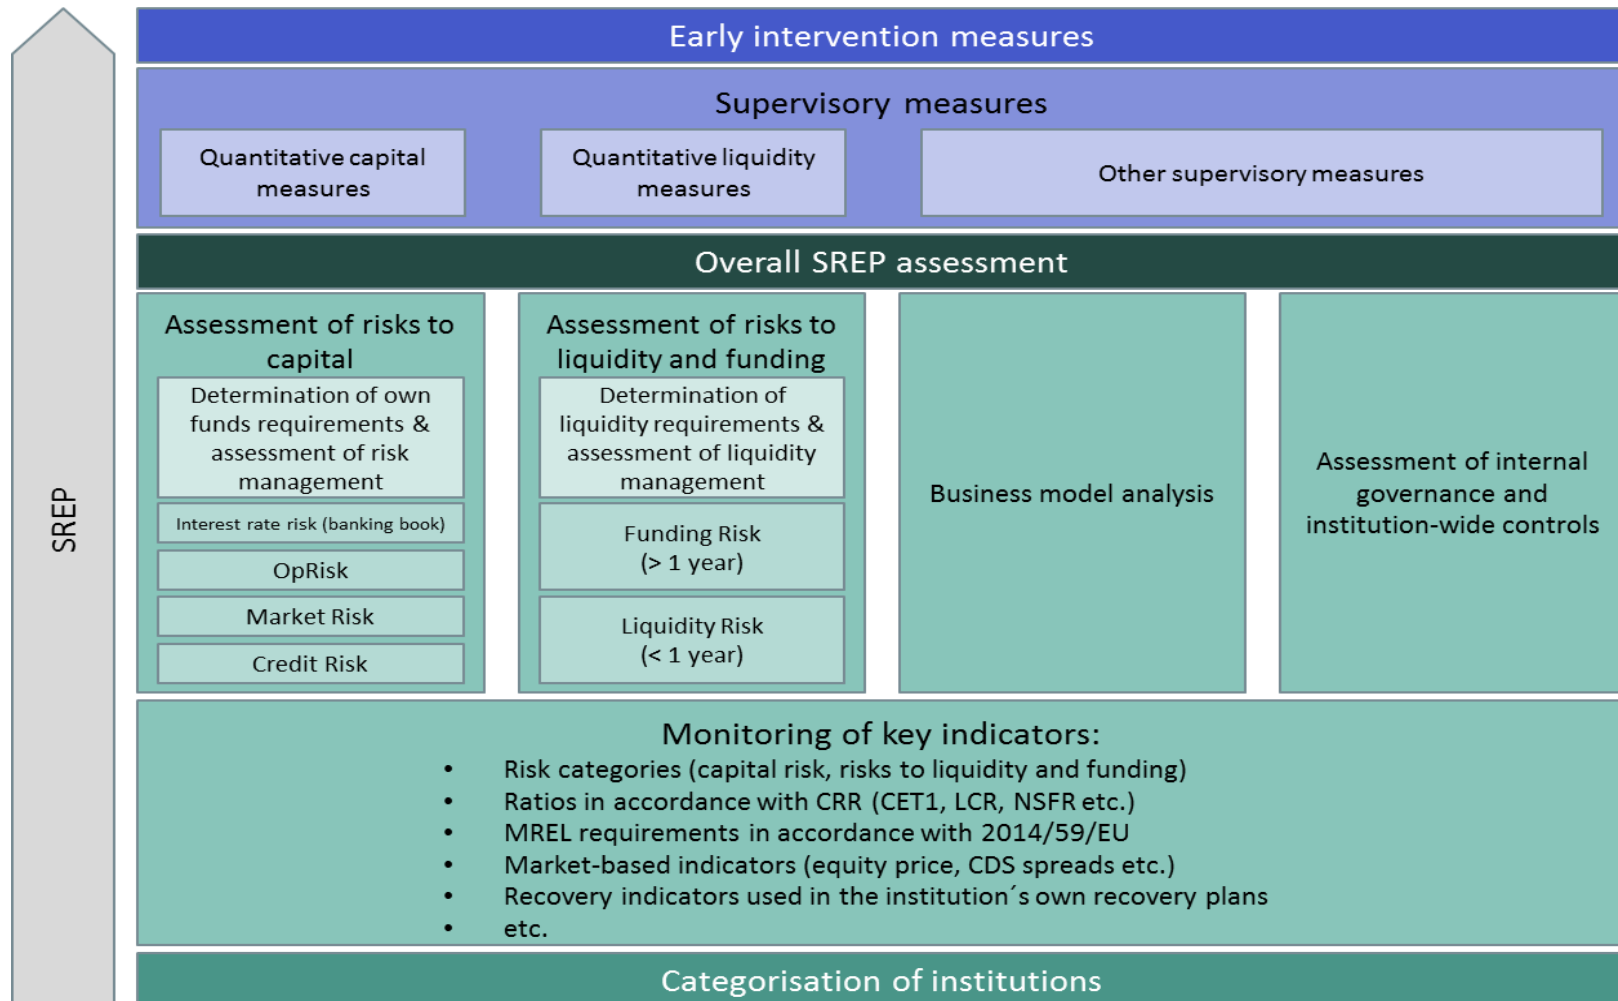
SREP

Early intervention measures

Supervisory measures

Quantitative capital measures

Quantitative liquidity measures

Other supervisory measures

Overall SREP assessment

Assessment of risks to capital

Determination of own funds requirements & assessment of risk management

Interest rate risk (banking book)

OpRisk

Market Risk

Credit Risk

Assessment of risks to liquidity and funding

Determination of liquidity requirements & assessment of liquidity management

Funding Risk (> 1 year)

Liquidity Risk (< 1 year)

Business model analysis

Assessment of internal governance and institution-wide controls

Monitoring of key indicators:

- Risk categories (capital risk, risks to liquidity and funding)
- Ratios in accordance with CRR (CET1, LCR, NSFR etc.)
- MREL requirements in accordance with 2014/59/EU
- Market-based indicators (equity price, CDS spreads etc.)
- Recovery indicators used in the institution´s own recovery plans
- etc.

Categorisation of institutions